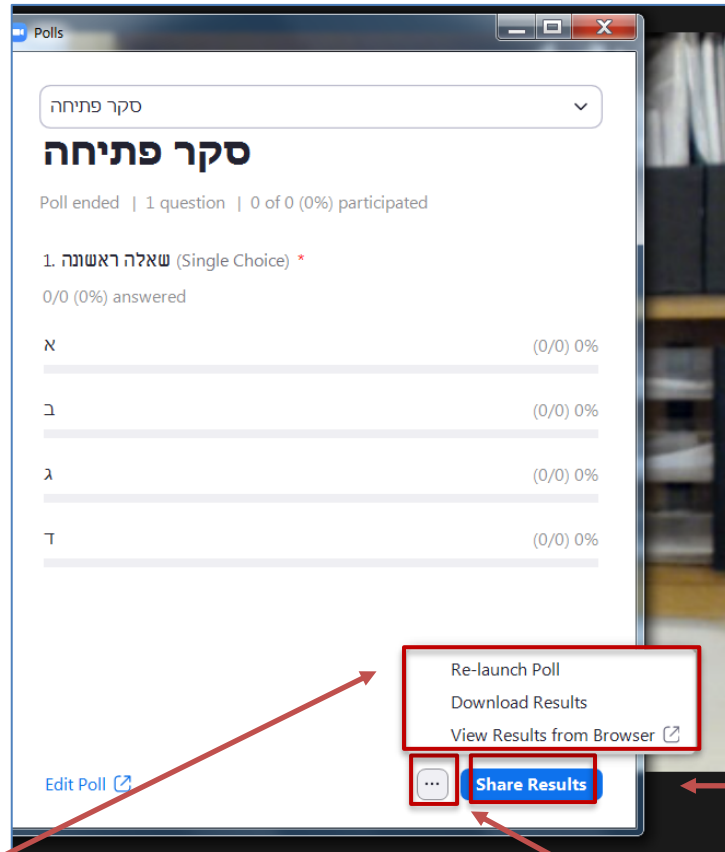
Polls

סקר פתיחה

סקר פתיחה

Poll ended | 1 question | 0 of 0 (0%) participated

1. שאלה ראשונה (Single Choice) *

0/0 (0%) answered

א (0/0) 0%

ב (0/0) 0%

ג (0/0) 0%

ד (0/0) 0%

Re-launch Poll
Download Results
View Results from Browser

Edit Poll ··· Share Results